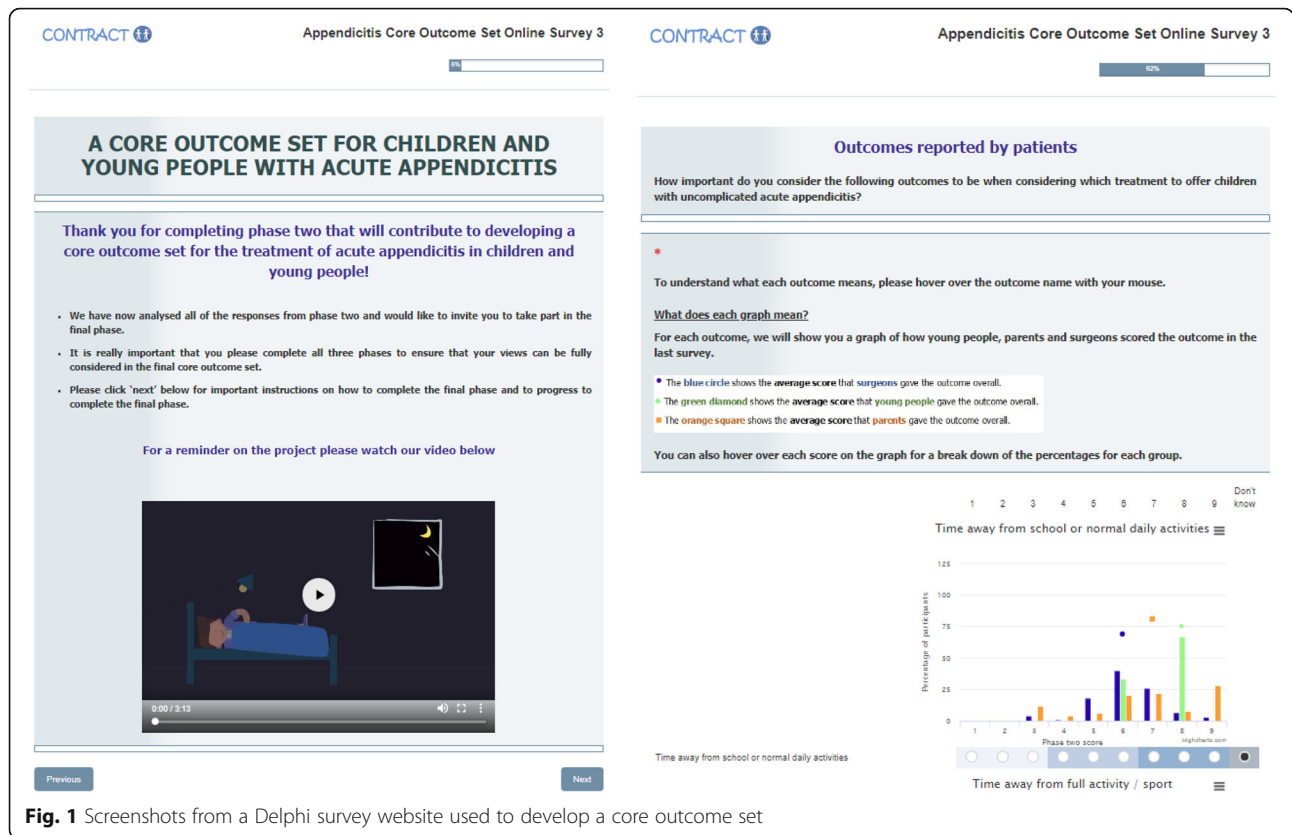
CONTRACT

Appendicitis Core Outcome Set Online Survey 3

0%

A CORE OUTCOME SET FOR CHILDREN AND YOUNG PEOPLE WITH ACUTE APPENDICITIS

Thank you for completing phase two that will contribute to developing a core outcome set for the treatment of acute appendicitis in children and young people!

- We have now analysed all of the responses from phase two and would like to invite you to take part in the final phase.
- It is really important that you please complete all three phases to ensure that your views can be fully considered in the final core outcome set.
- Please click `next' below for important instructions on how to complete the final phase and to progress to complete the final phase.

For a reminder on the project please watch our video below

0:00 / 3:13

Previous

Next

CONTRACT

Appendicitis Core Outcome Set Online Survey 3

62%

Outcomes reported by patients

How important do you consider the following outcomes to be when considering which treatment to offer children with uncomplicated acute appendicitis?

*

To understand what each outcome means, please hover over the outcome name with your mouse.

What does each graph mean?

For each outcome, we will show you a graph of how young people, parents and surgeons scored the outcome in the last survey.

• The blue circle shows the average score that surgeons gave the outcome overall.
• The green diamond shows the average score that young people gave the outcome overall.
• The orange square shows the average score that parents gave the outcome overall.

You can also hover over each score on the graph for a break down of the percentages for each group.

1 2 3 4 5 6 7 8 9 Don't know

Time away from school or normal daily activities

125
100
75
50
25
0

Percentage of participants

1 2 3 4 5 6 7 8 9

Phase two score

Highcharts.com

Time away from school or normal daily activities

Time away from full activity / sport

Fig. 1 Screenshots from a Delphi survey website used to develop a core outcome set